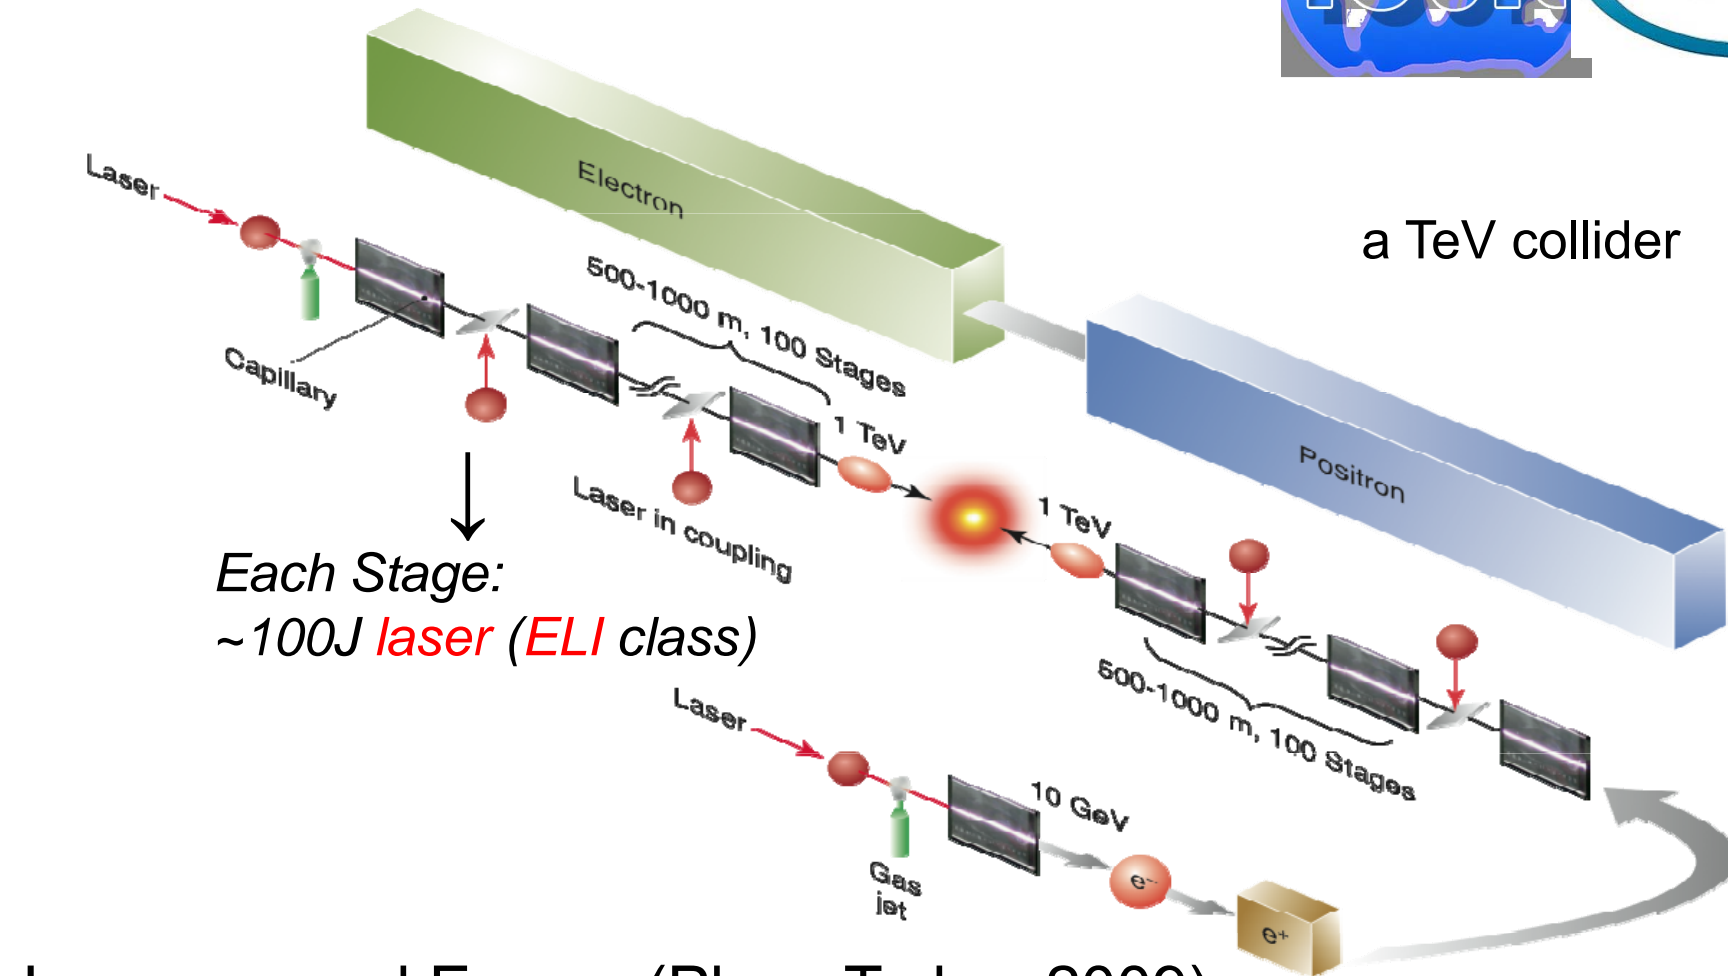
a TeV collider

Laser

Electron

500-1000 m, 100 Stages

Capillary

1 TeV

Laser in coupling

Each Stage:
~100J laser (ELI class)

Positron

1 TeV

500-1000 m, 100 Stages

Laser

10 GeV

Gas jet

e⁻

e⁺

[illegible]